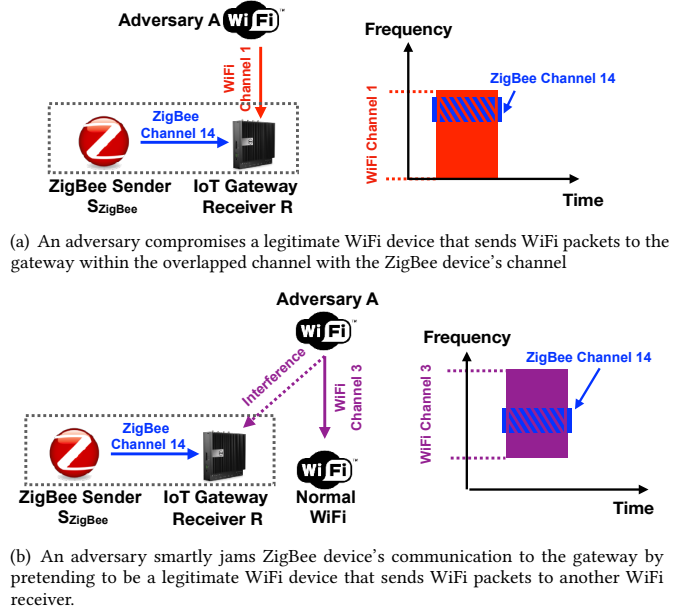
Adversary A WiFi

WiFi Channel 1

ZigBee Channel 14

ZigBee Sender $S_{ZigBee}$

IoT Gateway Receiver R

Frequency

ZigBee Channel 14

WiFi Channel 1

Time

(a) An adversary compromises a legitimate WiFi device that sends WiFi packets to the gateway within the overlapped channel with the ZigBee device's channel

Adversary A

WiFi

Interference

WiFi Channel 3

ZigBee Channel 14

ZigBee Sender $S_{ZigBee}$

IoT Gateway Receiver R

WiFi

Normal WiFi

Frequency

ZigBee Channel 14

WiFi Channel 3

Time

(b) An adversary smartly jams ZigBee device's communication to the gateway by pretending to be a legitimate WiFi device that sends WiFi packets to another WiFi receiver.